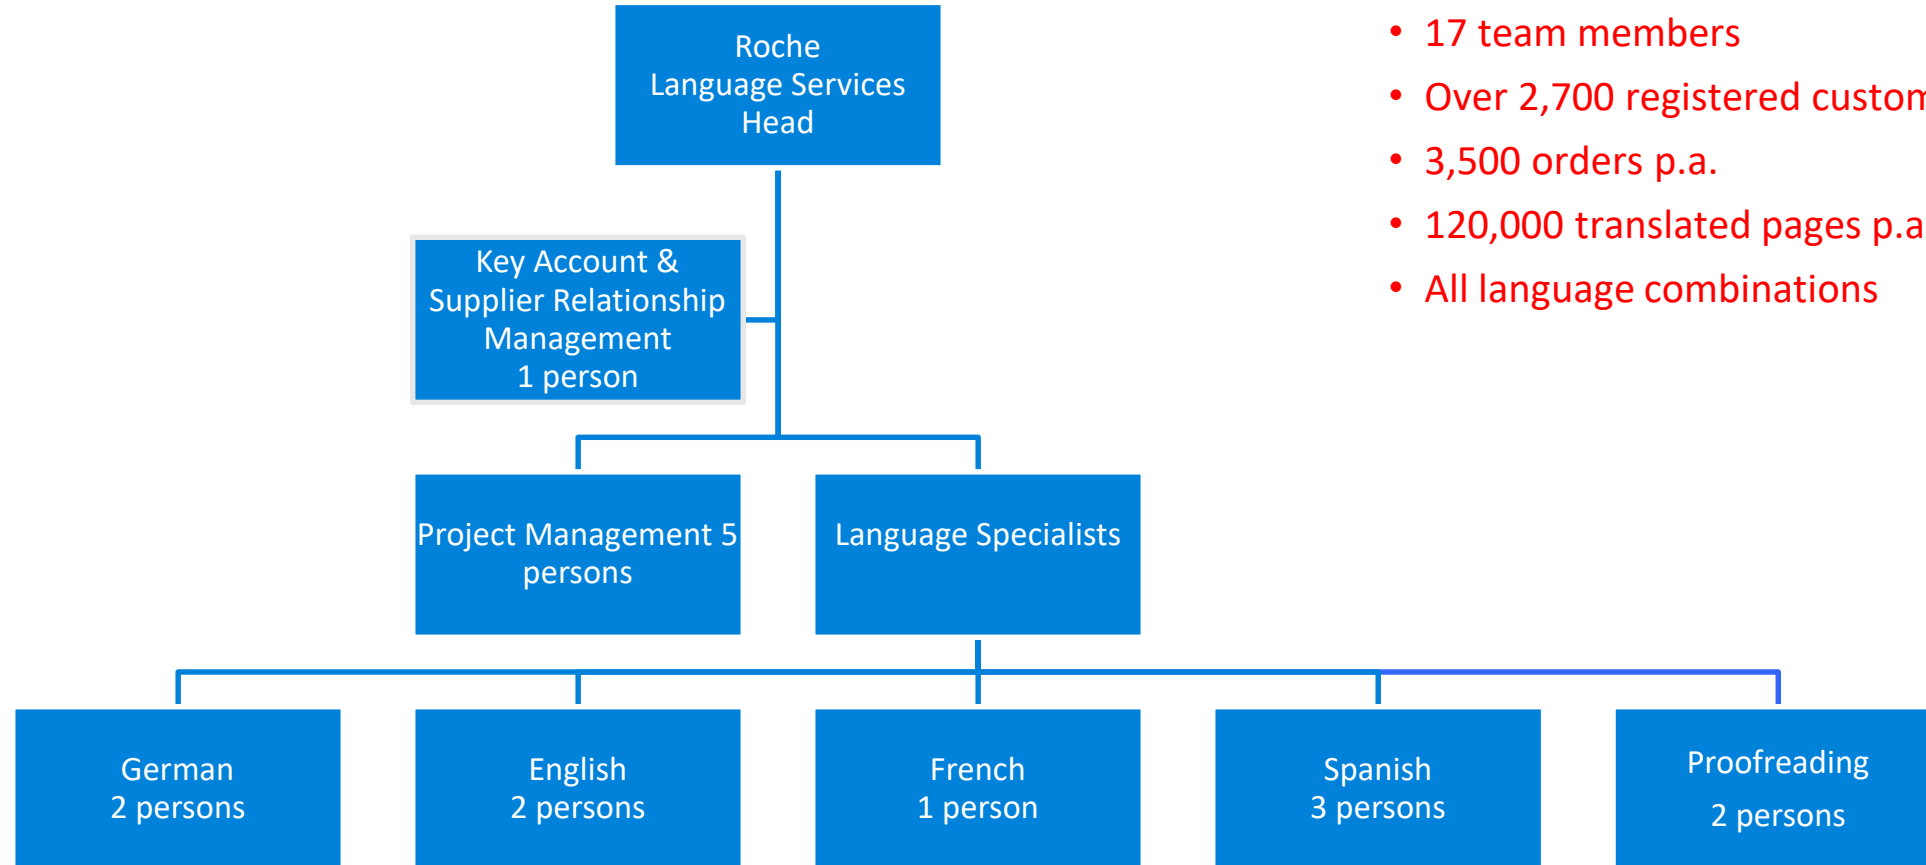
Roche
Language Services
Head

Key Account &
Supplier Relationship
Management
1 person

Project Management 5 persons

Language Specialists

German
2 persons

English
2 persons

French
1 person

Spanish
3 persons

Proofreading
2 persons

• 17 team members
• Over 2,700 registered custom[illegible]
• 3,500 orders p.a.
• 120,000 translated pages p.a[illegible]
• All language combinations